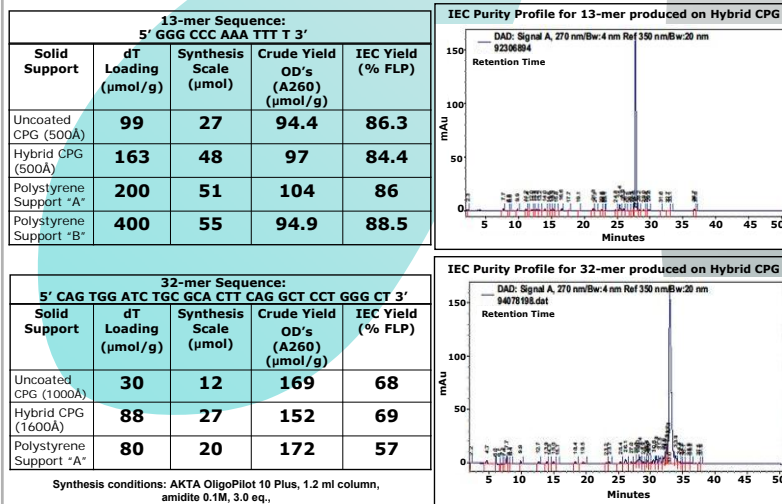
13-mer Sequence:
5' GGG CCC AAA TTT T 3'

| Solid Support | dT Loading (µmol/g) | Synthesis Scale (µmol) | Crude Yield OD's (A260) (µmol/g) | IEC Yield (% FLP) |
|---|---|---|---|---|
| Uncoated CPG (500Å) | 99 | 27 | 94.4 | 86.3 |
| Hybrid CPG (500Å) | 163 | 48 | 97 | 84.4 |
| Polystyrene Support "A" | 200 | 51 | 104 | 86 |
| Polystyrene Support "B" | 400 | 55 | 94.9 | 88.5 |

IEC Purity Profile for 13-mer produced on Hybrid CPG

DAD: Signal A, 270 nm/Bw:4 nm Ref 350 nm/Bw:20 nm
92306894
Retention Time

mAu
150
100
50
0
5 10 15 20 25 30 35 40 45 50
Minutes

32-mer Sequence:
5' CAG TGG ATC TGC GCA CTT CAG GCT CCT GGG CT 3'

| Solid Support | dT Loading (µmol/g) | Synthesis Scale (µmol) | Crude Yield OD's (A260) (µmol/g) | IEC Yield (% FLP) |
|---|---|---|---|---|
| Uncoated CPG (1000Å) | 30 | 12 | 169 | 68 |
| Hybrid CPG (1600Å) | 88 | 27 | 152 | 69 |
| Polystyrene Support "A" | 80 | 20 | 172 | 57 |

IEC Purity Profile for 32-mer produced on Hybrid CPG

DAD: Signal A, 270 nm/Bw:4 nm Ref 350 nm/Bw:20 nm
94078198.dat
Retention Time

mAu
150
100
50
0
5 10 15 20 25 30 35 40 45 50
Minutes

Synthesis conditions: AKTA OligoPilot 10 Plus, 1.2 ml column, amidite 0.1M, 3.0 eq.,